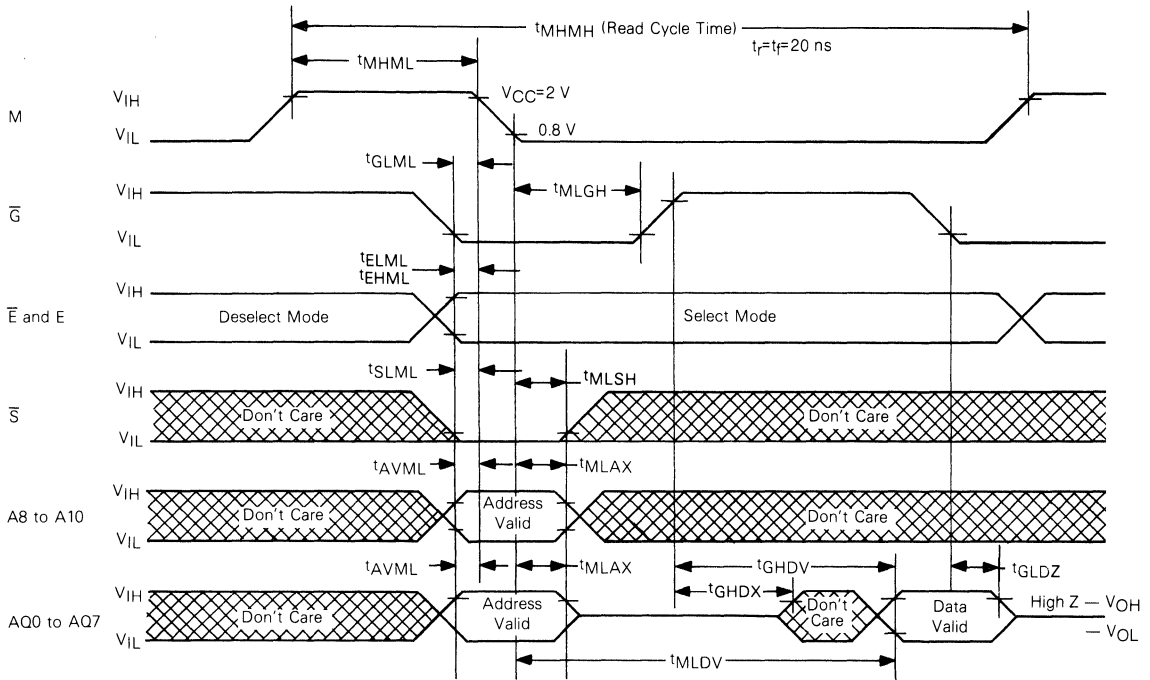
$t_{MHMH}$ (Read Cycle Time)

$t_r = t_f = 20$ ns

$t_{MHML}$

M

$V_{IH}$

$V_{IL}$

$V_{CC} = 2$ V

0.8 V

$t_{GLML}$

$t_{MLGH}$

$\overline{G}$

$V_{IH}$

$V_{IL}$

$t_{ELML}$

$t_{EHML}$

$\overline{E}$ and E

$V_{IH}$

$V_{IL}$

Deselect Mode

Select Mode

$t_{SLML}$

$t_{MLSH}$

$\overline{S}$

$V_{IH}$

$V_{IL}$

Don't Care

Don't Care

$t_{AVML}$

$t_{MLAX}$

A8 to A10

$V_{IH}$

$V_{IL}$

Don't Care

Address Valid

Don't Care

$t_{AVML}$

$t_{MLAX}$

$t_{GHDV}$

$t_{GHDX}$

$t_{GLDZ}$

AQ0 to AQ7

$V_{IH}$

$V_{IL}$

Don't Care

Address Valid

Don't Care

Data Valid

High Z — $V_{OH}$

— $V_{OL}$

$t_{MLDV}$